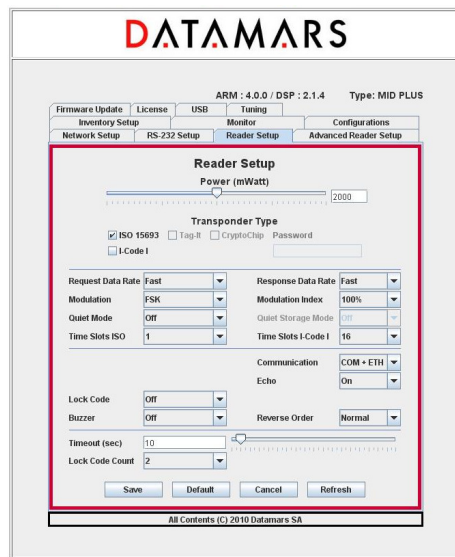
DATAMARS

ARM : 4.0.0 / DSP : 2.1.4 Type: MID PLUS

Firmware Update | License | USB | Tuning
Inventory Setup | Monitor | Configurations
Network Setup | RS-232 Setup | Reader Setup | Advanced Reader Setup

Reader Setup

Power (mWatt)

2000

Transponder Type

ISO 15693 Tag-It CryptoChip Password

I-Code I

Request Data Rate Fast
Response Data Rate Fast
Modulation FSK
Modulation Index 100%
Quiet Mode Off
Quiet Storage Mode Off
Time Slots ISO 1
Time Slots I-Code I 16
Communication COM + ETH
Echo On
Lock Code Off
Buzzer Off
Reverse Order Normal
Timeout (sec) 10
Lock Code Count 2

Save Default Cancel Refresh

All Contents (C) 2010 Datamars SA